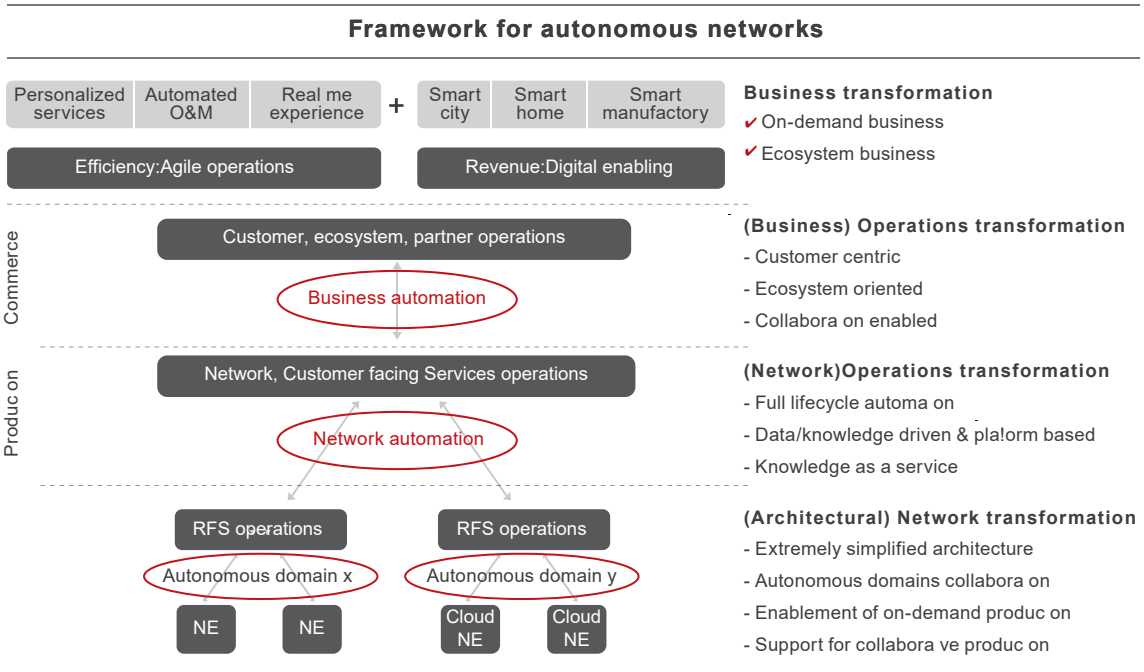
Framework for autonomous networks

Personalized services | Automated O&M | Real me experience + Smart city | Smart home | Smart manufactory

Efficiency:Agile operations

Revenue:Digital enabling

Business transformation
✔ On-demand business
✔ Ecosystem business

Commerce

Customer, ecosystem, partner operations

Business automation

(Business) Operations transformation
- Customer centric
- Ecosystem oriented
- Collabora on enabled

Produc on

Network, Customer facing Services operations

Network automation

(Network)Operations transformation
- Full lifecycle automa on
- Data/knowledge driven & pla!orm based
- Knowledge as a service

RFS operations

RFS operations

Autonomous domain x

Autonomous domain y

NE

NE

Cloud NE

Cloud NE

(Architectural) Network transformation
- Extremely simplified architecture
- Autonomous domains collabora on
- Enablement of on-demand produc on
- Support for collabora ve produc on